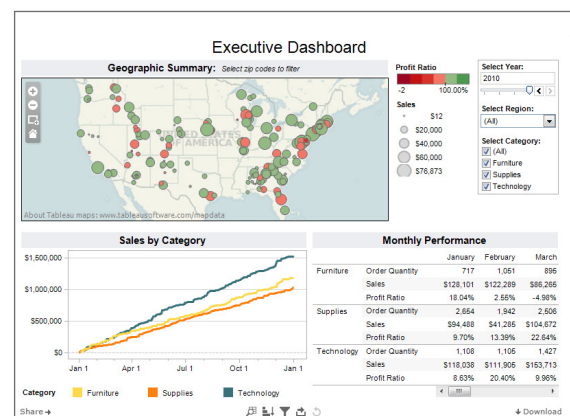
Executive Dashboard

Geographic Summary: Select zip codes to filter

UNITED STATES
AMERICA

About Tableau maps: www.tableausoftware.com/mapdata

Profit Ratio
-2 100.00%

Sales
$12
$20,000
$40,000
$60,000
$76,873

Select Year:
2010

Select Region:
(All)

Select Category:
(All)
Furniture
Supplies
Technology

Sales by Category

$1,500,000
$1,000,000
$500,000
$0

Jan 1 Apr 1 Jul 1 Oct 1 Jan 1

Category Furniture Supplies Technology

Monthly Performance

| | | January | February | March |
|---|---|---|---|---|
| Furniture | Order Quantity | 717 | 1,051 | 895 |
| | Sales | $128,101 | $122,289 | $86,265 |
| | Profit Ratio | 18.04% | 2.55% | -4.98% |
| Supplies | Order Quantity | 2,654 | 1,942 | 2,606 |
| | Sales | $94,488 | $41,285 | $104,672 |
| | Profit Ratio | 9.70% | 13.39% | 22.64% |
| Technology | Order Quantity | 1,108 | 1,105 | 1,427 |
| | Sales | $118,038 | $111,905 | $153,713 |
| | Profit Ratio | 8.63% | 20.40% | 9.96% |

Share
Download